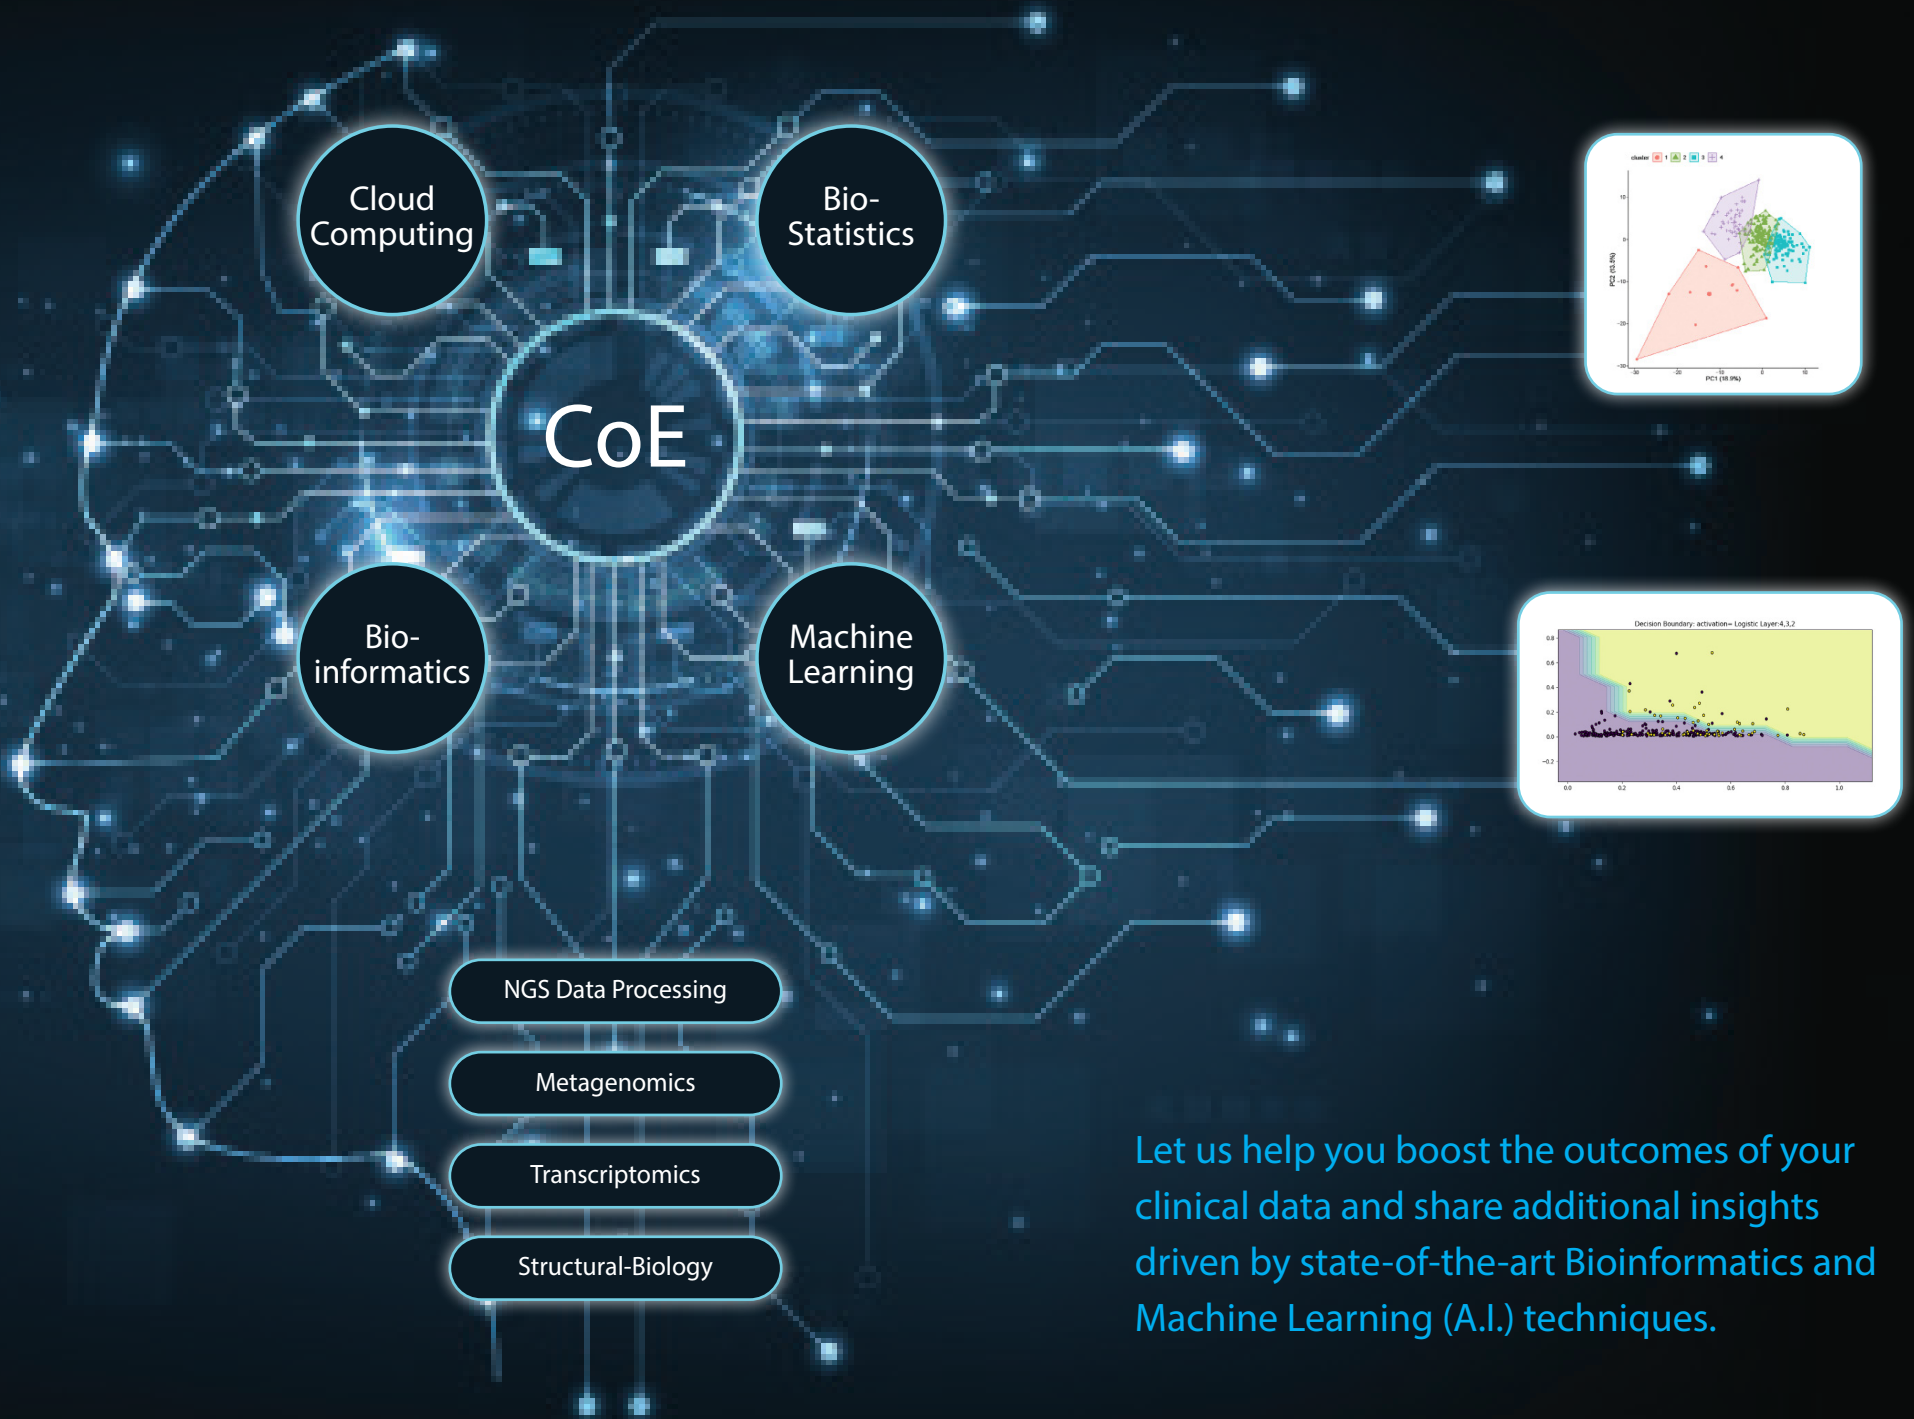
Cloud Computing

Bio-Statistics

CoE

Bio-informatics

Machine Learning

cluster 1 2 3 4

PC2 (10.3%)

PC1 (18.9%)

Decision Boundary: activation= Logistic Layer:4,3,2

NGS Data Processing

Metagenomics

Transcriptomics

Structural-Biology

Let us help you boost the outcomes of your clinical data and share additional insights driven by state-of-the-art Bioinformatics and Machine Learning (A.I.) techniques.